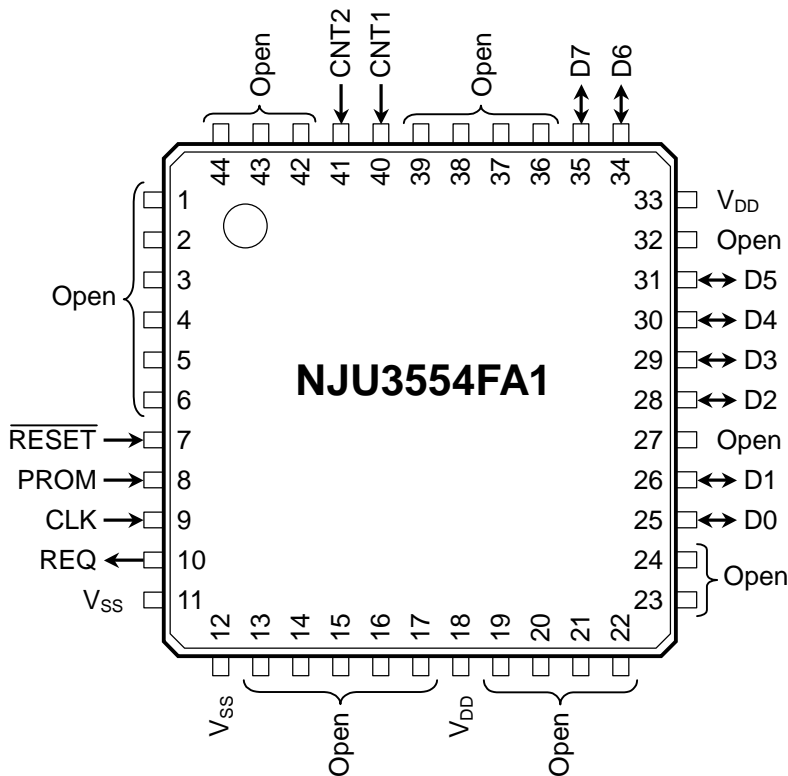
Open
CNT2
CNT1
Open
D7
D6

44 43 42 41 40 39 38 37 36 35 34

Open
1
2
3
4
5
6
$\overline{RESET}$ 7
PROM 8
CLK 9
REQ 10
$V_{SS}$ 11

33 $V_{DD}$
32 Open
31 D5
30 D4
29 D3
28 D2
27 Open
26 D1
25 D0
24
23
Open

NJU3554FA1

12 13 14 15 16 17 18 19 20 21 22

$V_{SS}$
Open
$V_{DD}$
Open